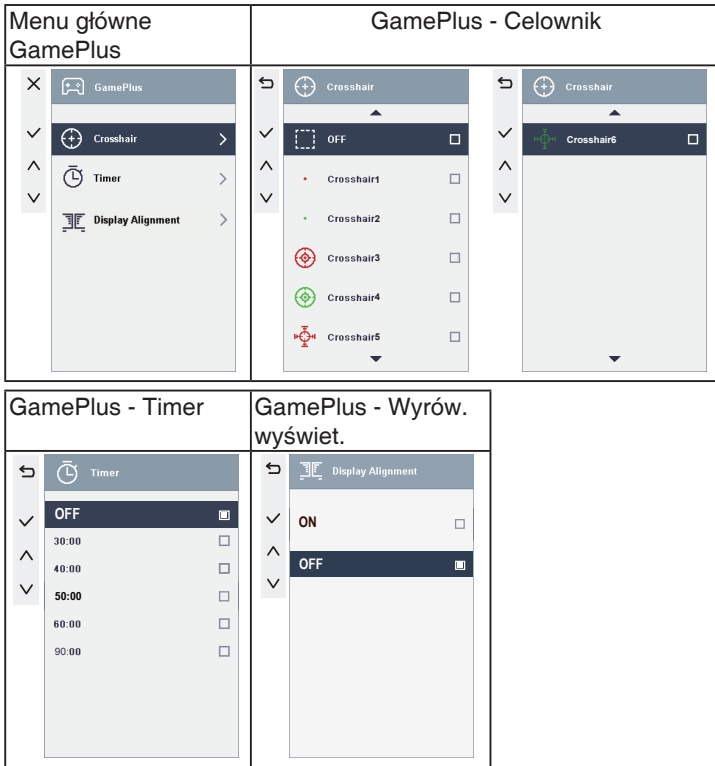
| Menu główne GamePlus | GamePlus - Celownik |
|---|---|
| GamePlus<br>Crosshair<br>Timer<br>Display Alignment | Crosshair<br>OFF<br>Crosshair1<br>Crosshair2<br>Crosshair3<br>Crosshair4<br>Crosshair5<br><br>Crosshair<br>Crosshair6 |

| GamePlus - Timer | GamePlus - Wyrów. wyświet. |
|---|---|
| Timer<br>OFF<br>30:00<br>40:00<br>50:00<br>60:00<br>90:00 | Display Alignment<br>ON<br>OFF |